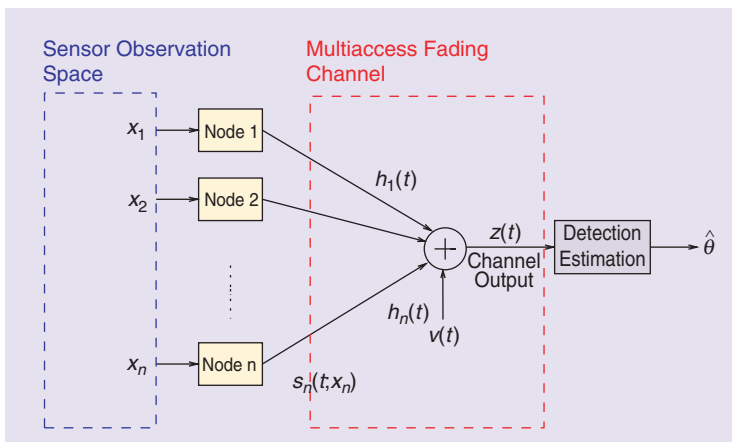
Sensor Observation Space

Multiaccess Fading Channel

$x_1$

Node 1

$x_2$

Node 2

$x_n$

Node n

$h_1(t)$

$h_n(t)$

$s_n(t;x_n)$

$v(t)$

$+$

$z(t)$

Channel Output

Detection Estimation

$\hat{\theta}$